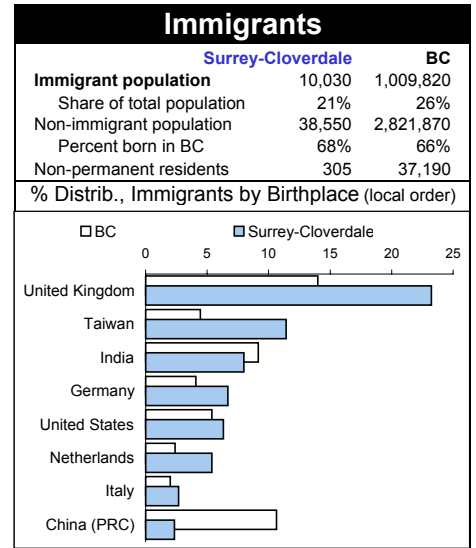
Immigrants

| | Surrey-Cloverdale | BC |
|---|---|---|
| Immigrant population | 10,030 | 1,009,820 |
| Share of total population | 21% | 26% |
| Non-immigrant population | 38,550 | 2,821,870 |
| Percent born in BC | 68% | 66% |
| Non-permanent residents | 305 | 37,190 |

% Distrib., Immigrants by Birthplace (local order)

BC
Surrey-Cloverdale

0 5 10 15 20 25

United Kingdom
Taiwan
India
Germany
United States
Netherlands
Italy
China (PRC)